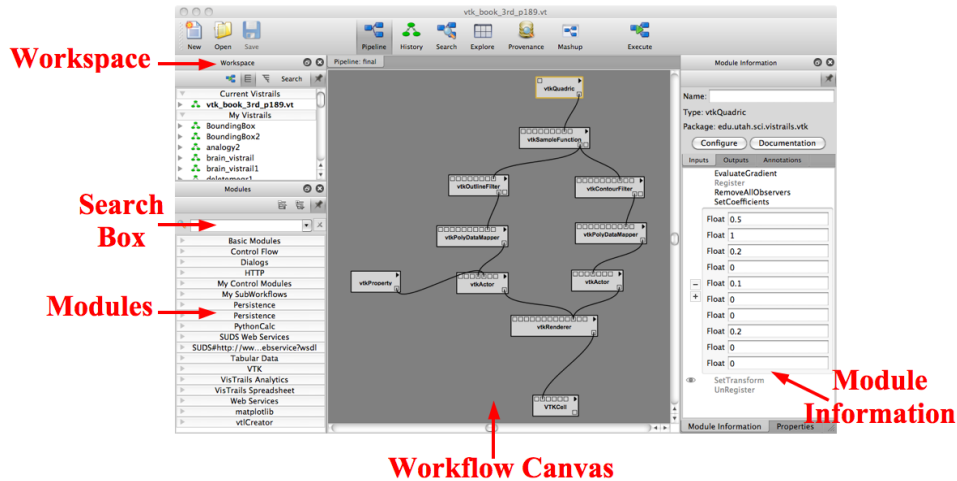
vtk_book_3rd_p189.vt

New Open Save

Pipeline History Search Explore Provenance Mashup Execute

Workspace

Workspace

Search

Current Vistrails

vtk_book_3rd_p189.vt

My Vistrails

BoundingBox

BoundingBox2

analogy2

brain_vistrail

brain_vistrail1

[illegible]

Modules

Search Box

Modules

Basic Modules

Control Flow

Dialogs

HTTP

My Control Modules

My SubWorkflows

Persistence

Persistence

PythonCalc

SUDS Web Services

SUDS#http://ww...ebservice?wsdl

Tabular Data

VTK

VisTrails Analytics

VisTrails Spreadsheet

Web Services

matplotlib

vtlCreator

Pipeline: final

vtkQuadric

vtkSampleFunction

vtkOutlineFilter

vtkContourFilter

vtkPolyDataMapper

vtkPolyDataMapper

vtkProperty

vtkActor

vtkActor

vtkRenderer

VTKCell

Workflow Canvas

Module Information

Name:

Type: vtkQuadric

Package: edu.utah.sci.vistrails.vtk

Configure

Documentation

Inputs Outputs Annotations

EvaluateGradient

Register

RemoveAllObservers

SetCoefficients

| | |
|---|---|
| Float | 0.5 |
| Float | 1 |
| Float | 0.2 |
| Float | 0 |
| Float | 0.1 |
| Float | 0 |
| Float | 0 |
| Float | 0.2 |
| Float | 0 |
| Float | 0 |

SetTransform

UnRegister

Module Information Properties

Module Information